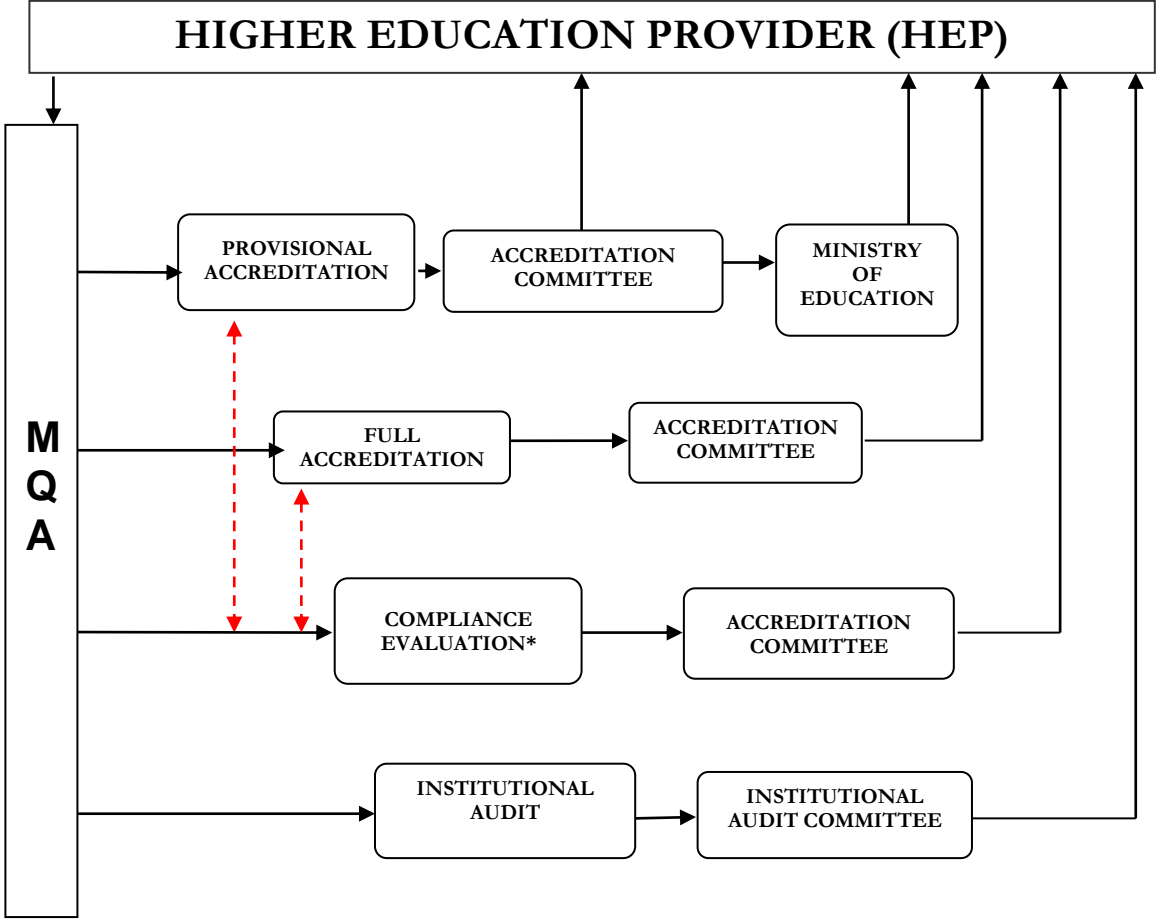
HIGHER EDUCATION PROVIDER (HEP)

M
Q
A

PROVISIONAL ACCREDITATION

ACCREDITATION COMMITTEE

MINISTRY OF EDUCATION

FULL ACCREDITATION

ACCREDITATION COMMITTEE

COMPLIANCE EVALUATION*

ACCREDITATION COMMITTEE

INSTITUTIONAL AUDIT

INSTITUTIONAL AUDIT COMMITTEE